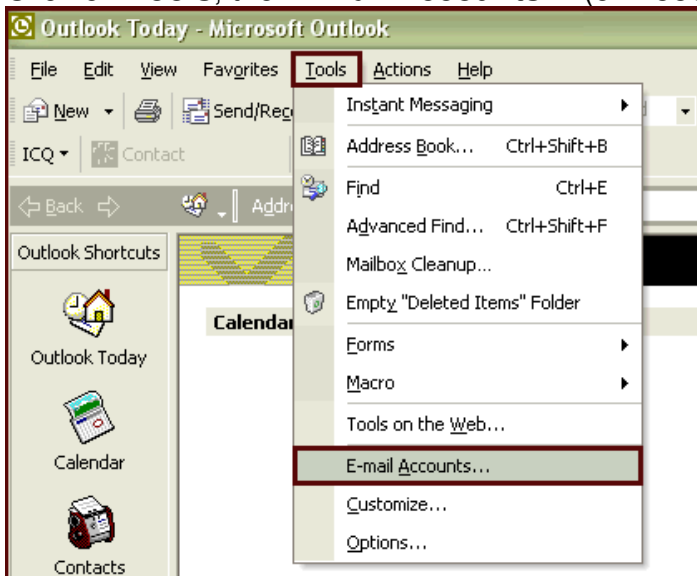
Outlook Today - Microsoft Outlook

File Edit View Favorites Tools Actions Help

New Send/Rec

ICQ Contact

Back Addr

Outlook Shortcuts

Outlook Today

Calendar

Contacts

Calendar

Instant Messaging

Address Book... Ctrl+Shift+B

Find Ctrl+E

Advanced Find... Ctrl+Shift+F

Mailbox Cleanup...

Empty "Deleted Items" Folder

Forms

Macro

Tools on the Web...

E-mail Accounts...

Customize...

Options...